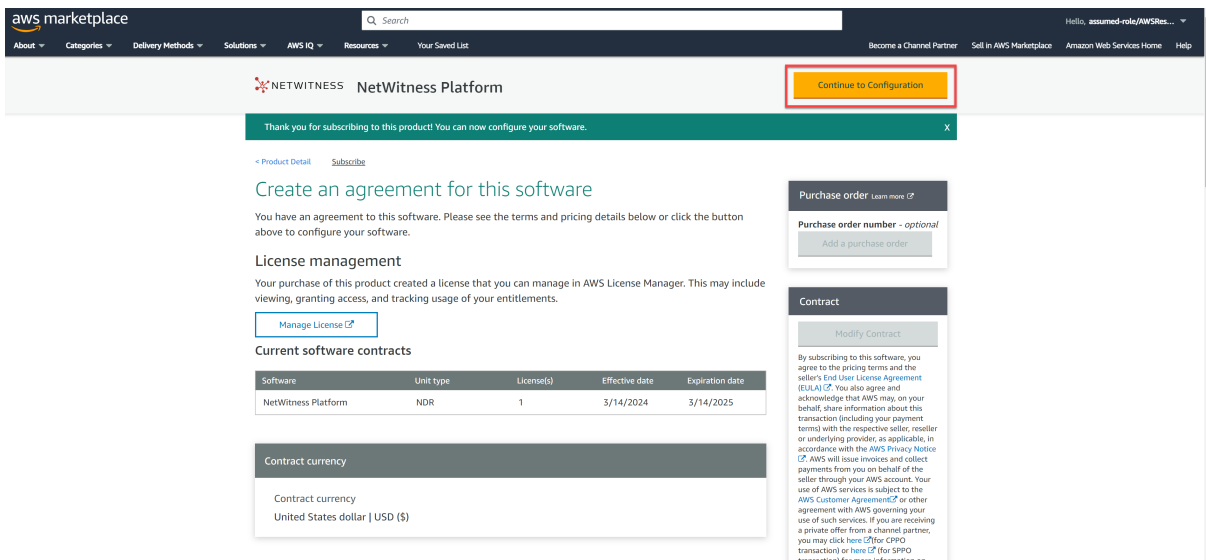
aws marketplace

Search

Hello, assumed-role/AWSRes...

About Categories Delivery Methods Solutions AWS IQ Resources Your Saved List

Become a Channel Partner Sell in AWS Marketplace Amazon Web Services Home Help

NETWITNESS NetWitness Platform

Continue to Configuration

Thank you for subscribing to this product! You can now configure your software.

X

< Product Detail Subscribe

Create an agreement for this software

You have an agreement to this software. Please see the terms and pricing details below or click the button above to configure your software.

License management

Your purchase of this product created a license that you can manage in AWS License Manager. This may include viewing, granting access, and tracking usage of your entitlements.

Manage License

Current software contracts

| Software | Unit type | License(s) | Effective date | Expiration date |
|---|---|---|---|---|
| NetWitness Platform | NDR | 1 | 3/14/2024 | 3/14/2025 |

Contract currency

Contract currency

United States dollar | USD ($)

Purchase order Learn more

Purchase order number - optional

Add a purchase order

Contract

Modify Contract

By subscribing to this software, you agree to the pricing terms and the seller's End User License Agreement (EULA). You also agree and acknowledge that AWS may, on your behalf, share information about this transaction (including your payment terms) with the respective seller, reseller or underlying provider, as applicable, in accordance with the AWS Privacy Notice. AWS will issue invoices and collect payments from you on behalf of the seller through your AWS account. Your use of AWS services is subject to the AWS Customer Agreement or other agreement with AWS governing your use of such services. If you are receiving a private offer from a channel partner, you may click here (for CPPO transaction) or here (for SPPO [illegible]